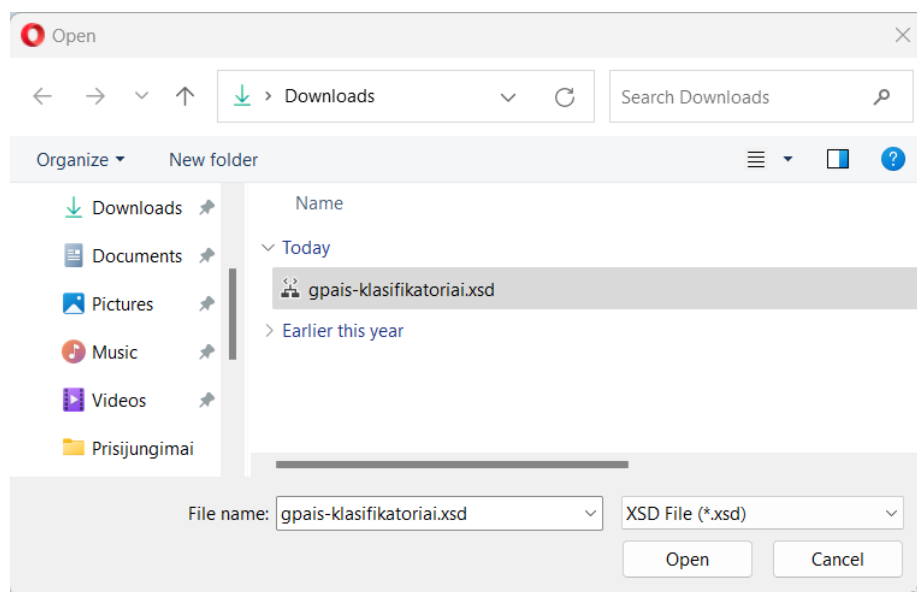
Open

Downloads

Search Downloads

Organize ▾

New folder

Downloads

Documents

Pictures

Music

Videos

Prisijungimai

Name

Today

gpais-klasifikatoriai.xsd

Earlier this year

File name: gpais-klasifikatoriai.xsd

XSD File (*.xsd)

Open

Cancel